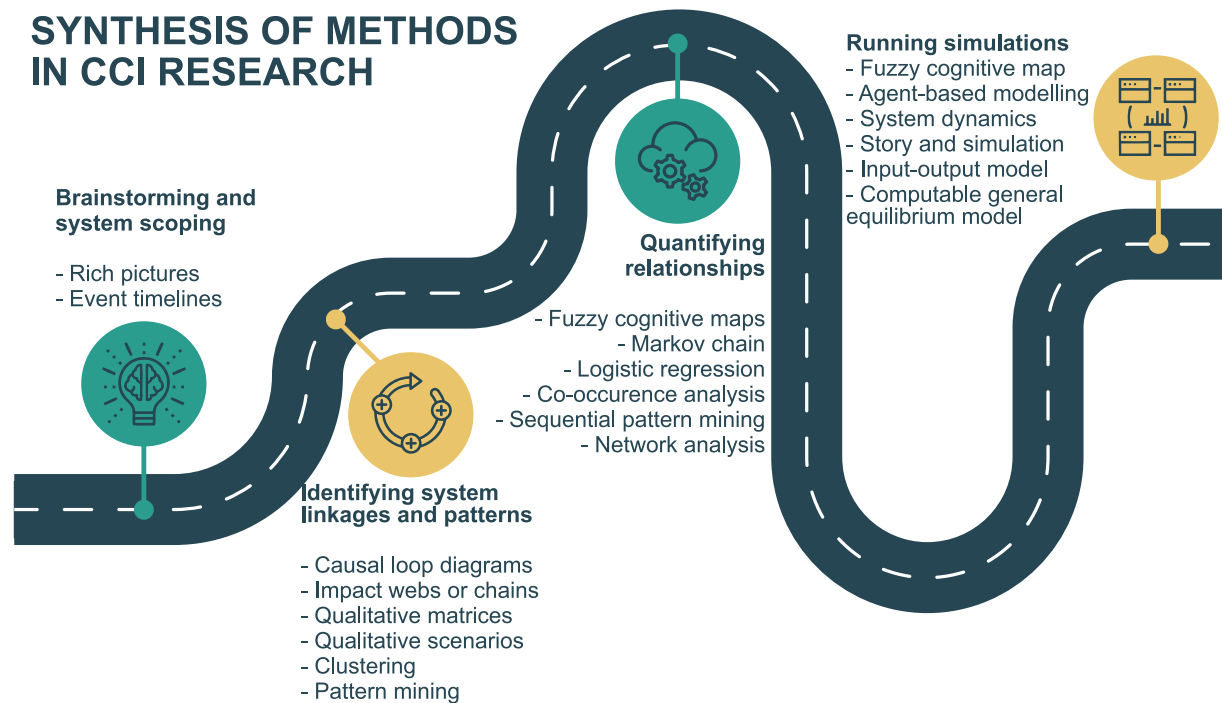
SYNTHESIS OF METHODS IN CCI RESEARCH

Brainstorming and system scoping

- Rich pictures
- Event timelines

Identifying system linkages and patterns

- Causal loop diagrams
- Impact webs or chains
- Qualitative matrices
- Qualitative scenarios
- Clustering
- Pattern mining

Quantifying relationships

- Fuzzy cognitive maps
- Markov chain
- Logistic regression
- Co-occurence analysis
- Sequential pattern mining
- Network analysis

Running simulations
- Fuzzy cognitive map
- Agent-based modelling
- System dynamics
- Story and simulation
- Input-output model
- Computable general equilibrium model